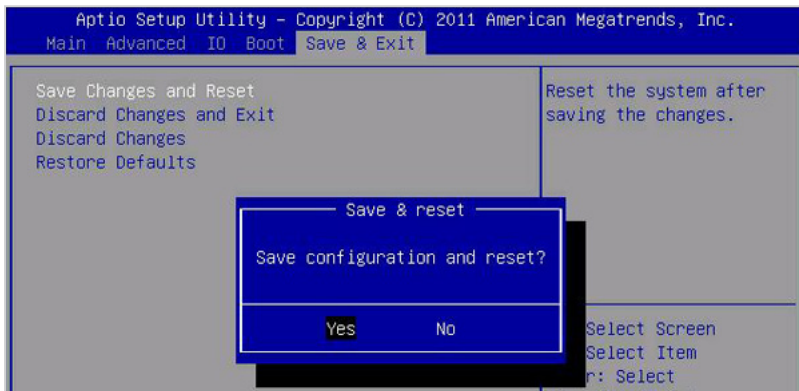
Aptio Setup Utility – Copyright (C) 2011 American Megatrends, Inc.
Main Advanced IO Boot Save & Exit

Save Changes and Reset
Discard Changes and Exit
Discard Changes
Restore Defaults

Reset the system after saving the changes.

Save & reset
Save configuration and reset?
Yes No

Select Screen
Select Item
r: Select